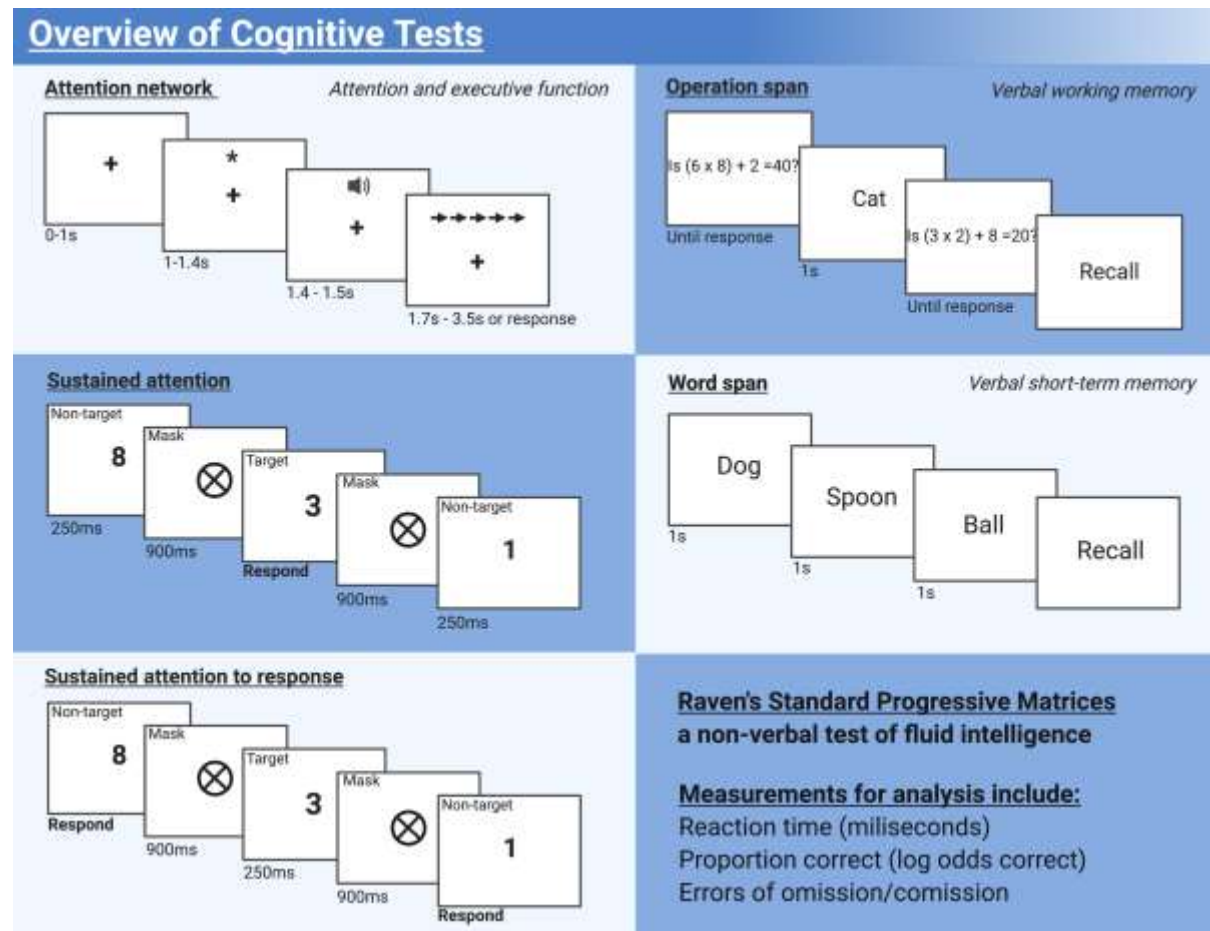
Overview of Cognitive Tests

Attention network
Attention and executive function

+
0-1s
*
+
1-1.4s
+
1.4 - 1.5s
→→→→→
+
1.7s - 3.5s or response

Operation span
Verbal working memory

Is (6 x 8) + 2 =40?
Until response
Cat
1s
Is (3 x 2) + 8 =20?
Until response
Recall

Sustained attention

Non-target
8
250ms
Mask
$\otimes$
900ms
Target
3
Respond
Mask
$\otimes$
900ms
Non-target
1
250ms

Word span
Verbal short-term memory

Dog
1s
Spoon
1s
Ball
1s
Recall

Sustained attention to response

Non-target
8
Respond
Mask
$\otimes$
900ms
Target
3
250ms
Mask
$\otimes$
900ms
Non-target
1
Respond

Raven's Standard Progressive Matrices
a non-verbal test of fluid intelligence

Measurements for analysis include:
Reaction time (miliseconds)
Proportion correct (log odds correct)
Errors of omission/comission